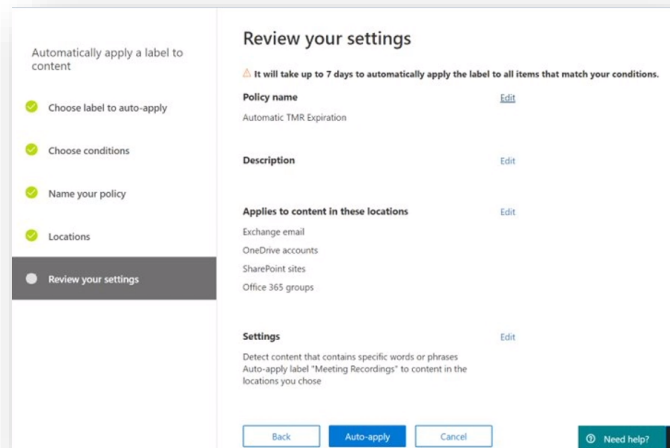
Automatically apply a label to content

Choose label to auto-apply

Choose conditions

Name your policy

Locations

Review your settings

Review your settings

It will take up to 7 days to automatically apply the label to all items that match your conditions.

Policy name

Edit

Automatic TMR Expiration

Description

Edit

Applies to content in these locations

Edit

Exchange email

OneDrive accounts

SharePoint sites

Office 365 groups

Settings

Edit

Detect content that contains specific words or phrases
Auto-apply label "Meeting Recordings" to content in the locations you chose

Back

Auto-apply

Cancel

Need help?